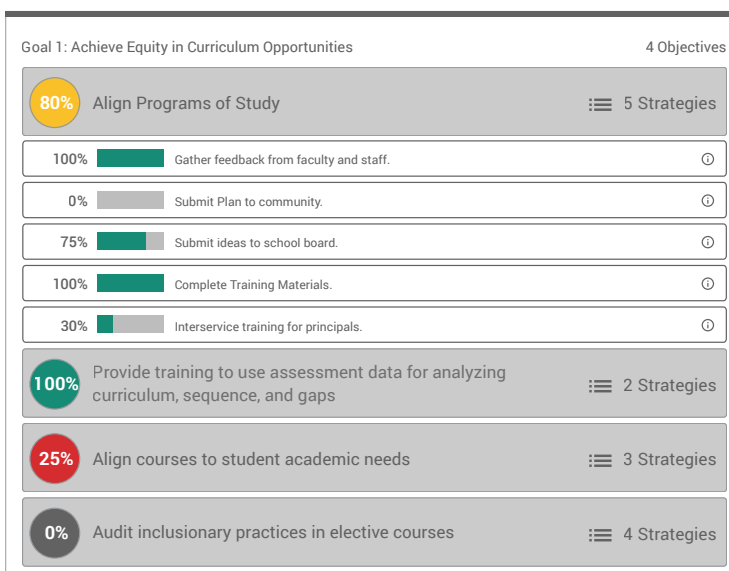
Goal 1: Achieve Equity in Curriculum Opportunities

4 Objectives

80% Align Programs of Study

5 Strategies

100% Gather feedback from faculty and staff.

0% Submit Plan to community.

75% Submit ideas to school board.

100% Complete Training Materials.

30% Interservice training for principals.

100% Provide training to use assessment data for analyzing curriculum, sequence, and gaps

2 Strategies

25% Align courses to student academic needs

3 Strategies

0% Audit inclusionary practices in elective courses

4 Strategies